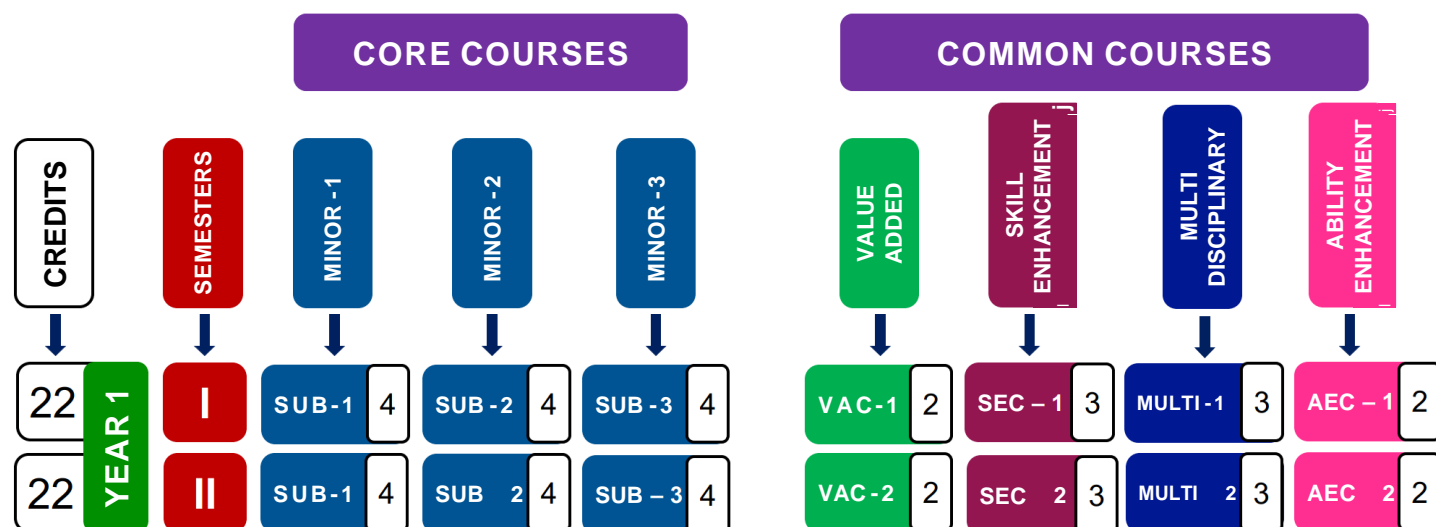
CORE COURSES

COMMON COURSES

CREDITS

SEMESTERS

MINOR -1

MINOR -2

MINOR -3

VALUE ADDED

SKILL ENHANCEMENT

MULTI DISCIPLINARY

ABILITY ENHANCEMENT

| 22 | YEAR 1 | I | SUB-1 | 4 | SUB-2 | 4 | SUB-3 | 4 | VAC-1 | 2 | SEC – 1 | 3 | MULTI-1 | 3 | AEC – 1 | 2 |
|---|---|---|---|---|---|---|---|---|---|---|---|---|---|---|---|---|
| 22 | | II | SUB-1 | 4 | SUB 2 | 4 | SUB – 3 | 4 | VAC-2 | 2 | SEC 2 | 3 | MULTI 2 | 3 | AEC 2 | 2 |